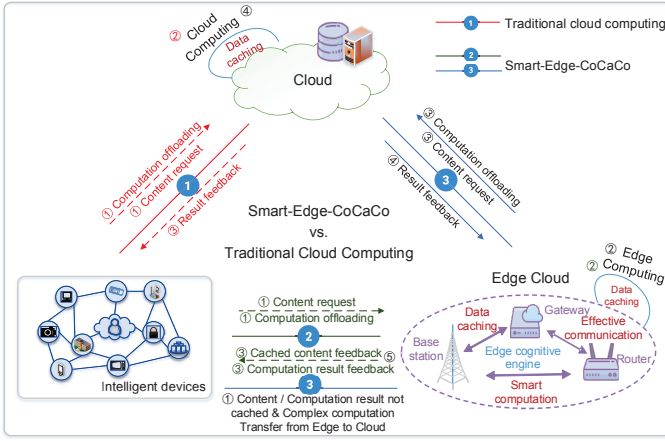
② Cloud Computing ④

Data caching

Cloud

1 Traditional cloud computing

2

3 Smart-Edge-CoCaCo

① Computation offloading

① Content request

③ Result feedback

1

③ Computation offloading

③ Content request

④ Result feedback

3

Smart-Edge-CoCaCo vs. Traditional Cloud Computing

Edge Cloud

② Edge Computing

② Data caching

Intelligent devices

① Content request

① Computation offloading

2

③ Cached content feedback ⑤

③ Computation result feedback

3

① Content / Computation result not cached & Complex computation Transfer from Edge to Cloud

Data caching

Gateway

Effective communication

Base station

Edge cognitive engine

Router

Smart computation